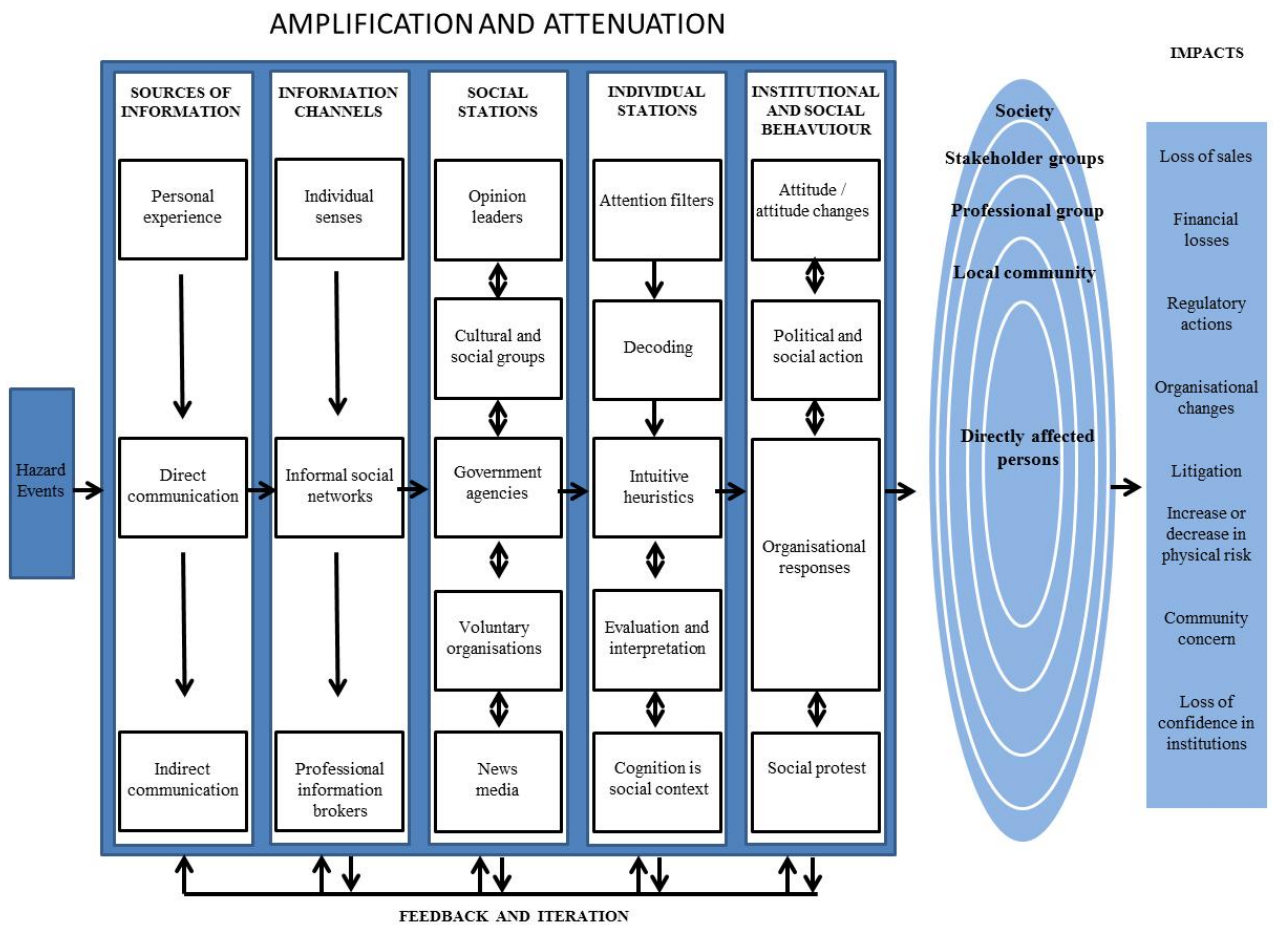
AMPLIFICATION AND ATTENUATION

IMPACTS

Hazard Events

SOURCES OF INFORMATION

Personal experience

Direct communication

Indirect communication

INFORMATION CHANNELS

Individual senses

Informal social networks

Professional information brokers

SOCIAL STATIONS

Opinion leaders

Cultural and social groups

Government agencies

Voluntary organisations

News media

INDIVIDUAL STATIONS

Attention filters

Decoding

Intuitive heuristics

Evaluation and interpretation

Cognition is social context

INSTITUTIONAL AND SOCIAL BEHAVUIOUR

Attitude / attitude changes

Political and social action

Organisational responses

Social protest

Society

Stakeholder groups

Professional group

Local community

Directly affected persons

Loss of sales

Financial losses

Regulatory actions

Organisational changes

Litigation

Increase or decrease in physical risk

Community concern

Loss of confidence in institutions

FEEDBACK AND ITERATION